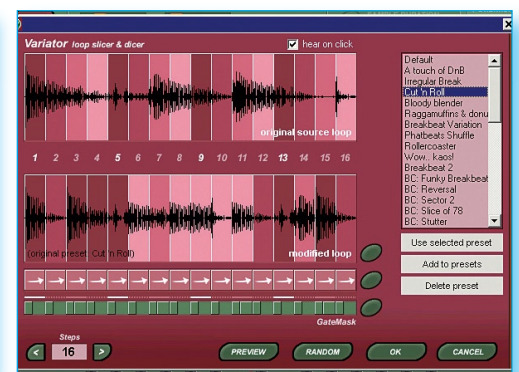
Variator loop slicer & dicer

hear on click

original source loop

1 2 3 4 5 6 7 8 9 10 11 12 13 14 15 16

(original preset: Cut 'n Roll)

modified loop

GateMask

Steps

16

PREVIEW

RANDOM

OK

CANCEL

Default
A touch of DnB
Irregular Break
Cut 'n Roll
Bloody blender
Raggamuffins & donu
Breakbeat Variation
Phatbeats Shuffle
Rollercoaster
Wow.. kaos!
Breakbeat 2
BC: Funky Breakbeat
BC: Reversal
BC: Sector 2
BC: Slice of 78
BC: Stutter

Use selected preset

Add to presets

Delete preset